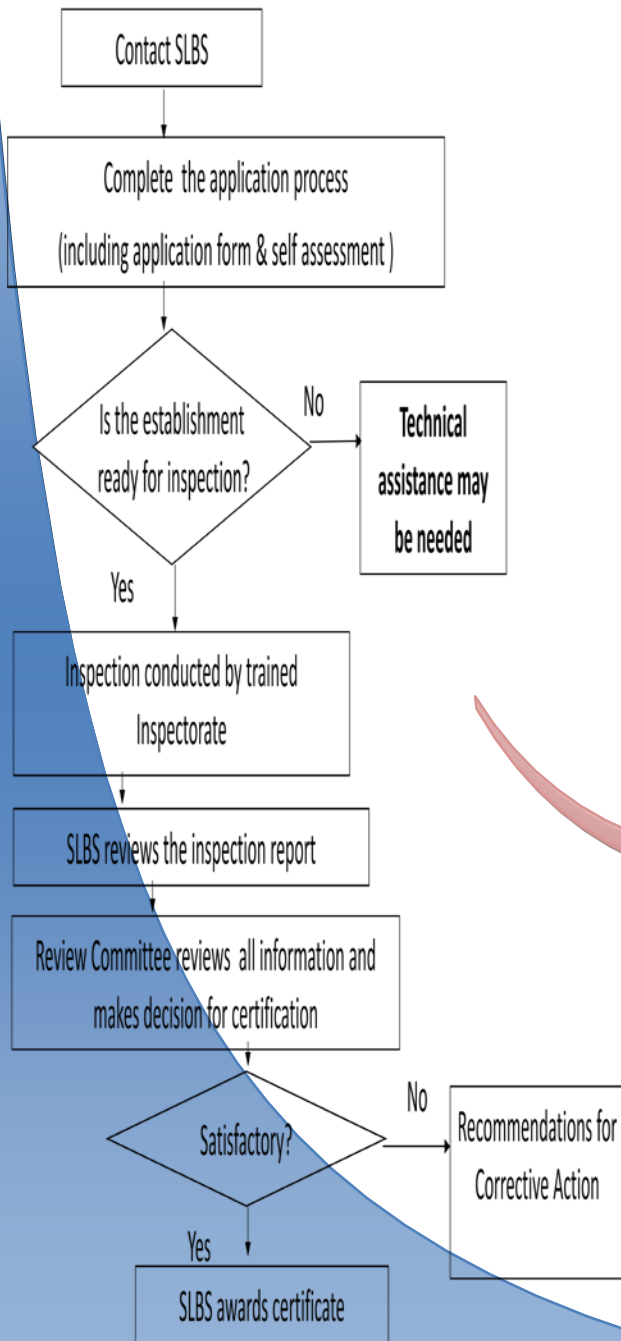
Contact SLBS

Complete the application process

(including application form & self assessment )

Is the establishment ready for inspection?

No

Technical assistance may be needed

Yes

Inspection conducted by trained Inspectorate

SLBS reviews the inspection report

Review Committee reviews all information and makes decision for certification

Satisfactory?

No

Recommendations for Corrective Action

Yes

SLBS awards certificate